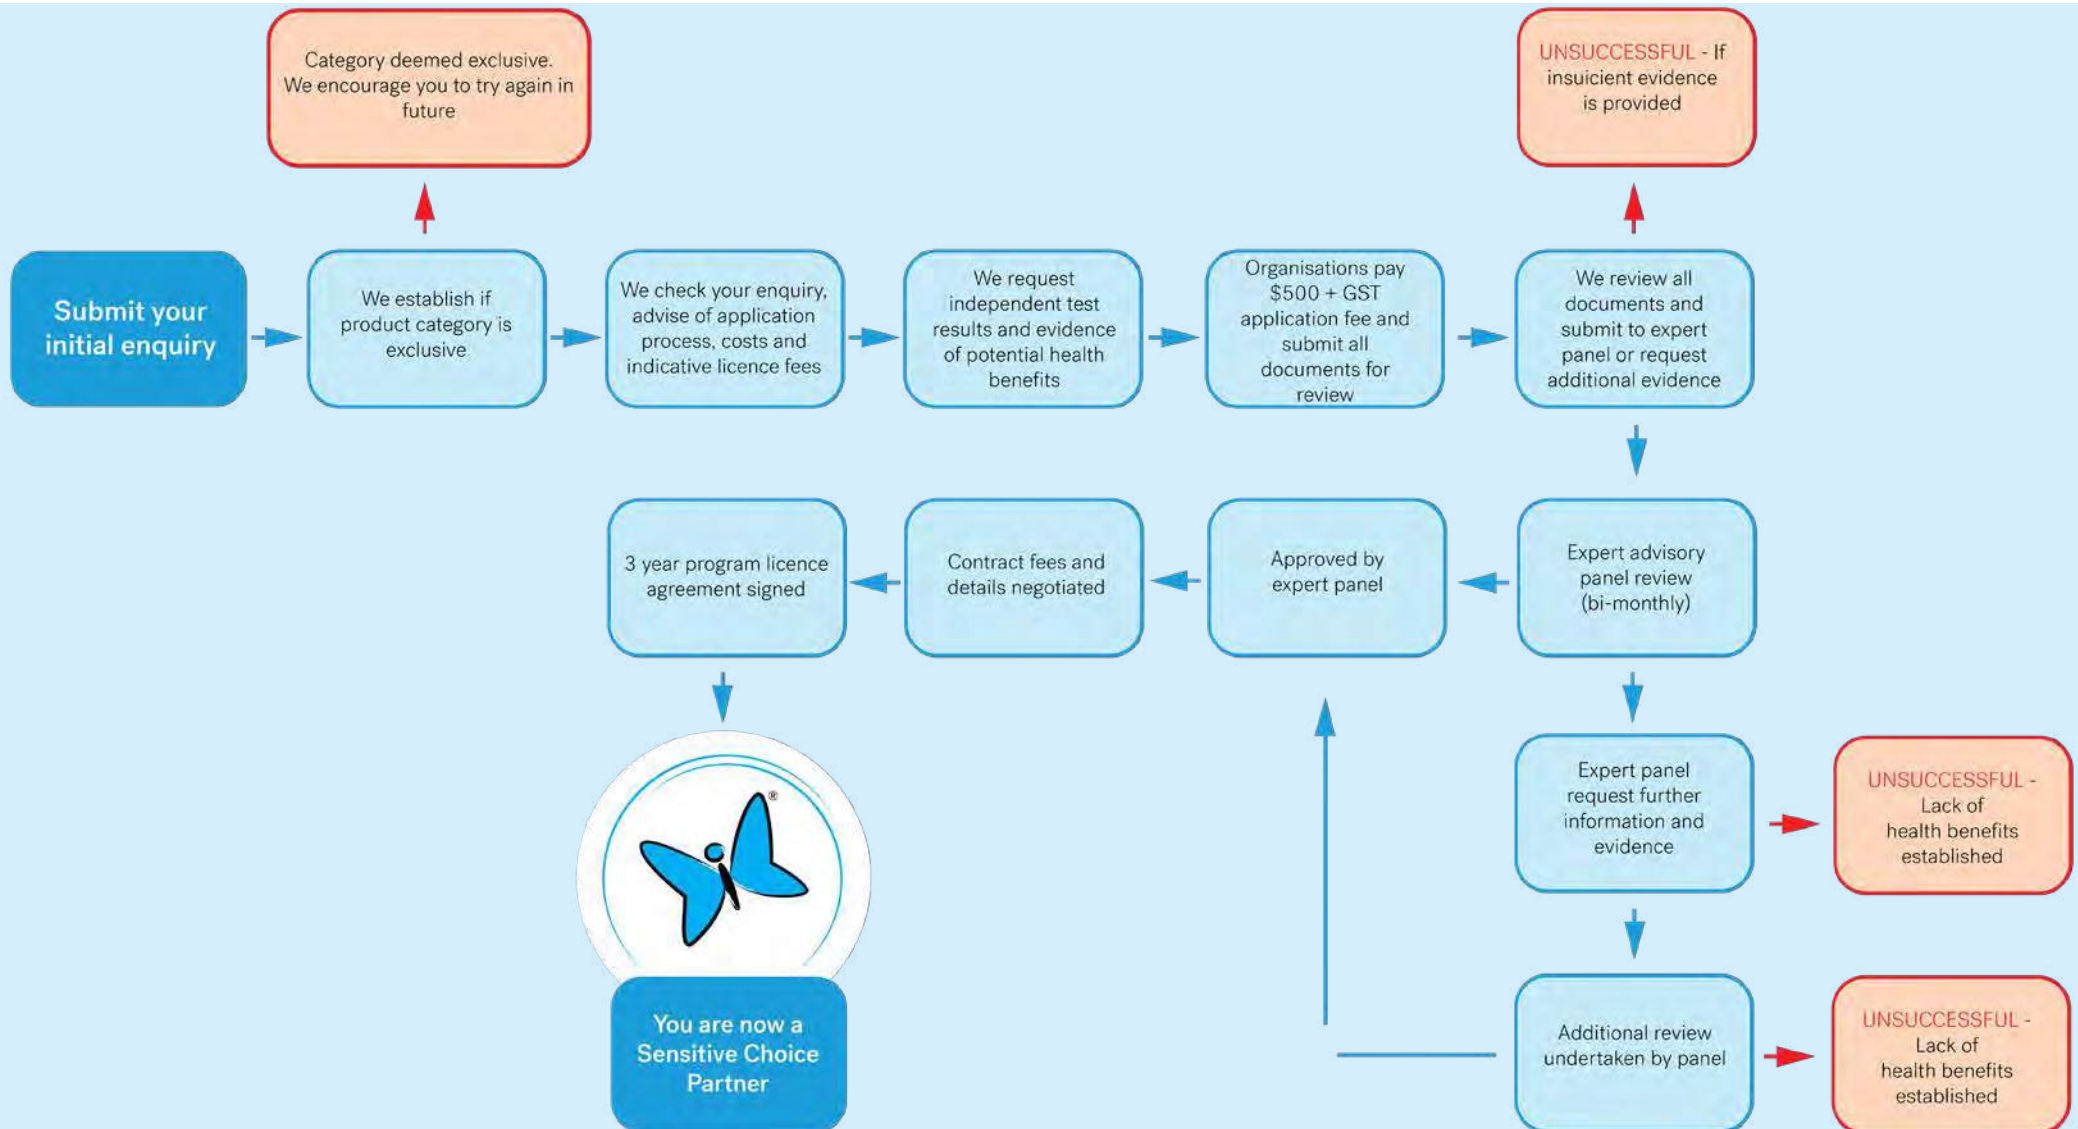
Category deemed exclusive. We encourage you to try again in future

UNSUCCESSFUL - If insuicient evidence is provided

Submit your initial enquiry

We establish if product category is exclusive

We check your enquiry, advise of application process, costs and indicative licence fees

We request independent test results and evidence of potential health benefits

Organisations pay $500 + GST application fee and submit all documents for review

We review all documents and submit to expert panel or request additional evidence

Expert advisory panel review (bi-monthly)

Approved by expert panel

Contract fees and details negotiated

3 year program licence agreement signed

®

You are now a Sensitive Choice Partner

Expert panel request further information and evidence

UNSUCCESSFUL - Lack of health benefits established

Additional review undertaken by panel

UNSUCCESSFUL - Lack of health benefits established